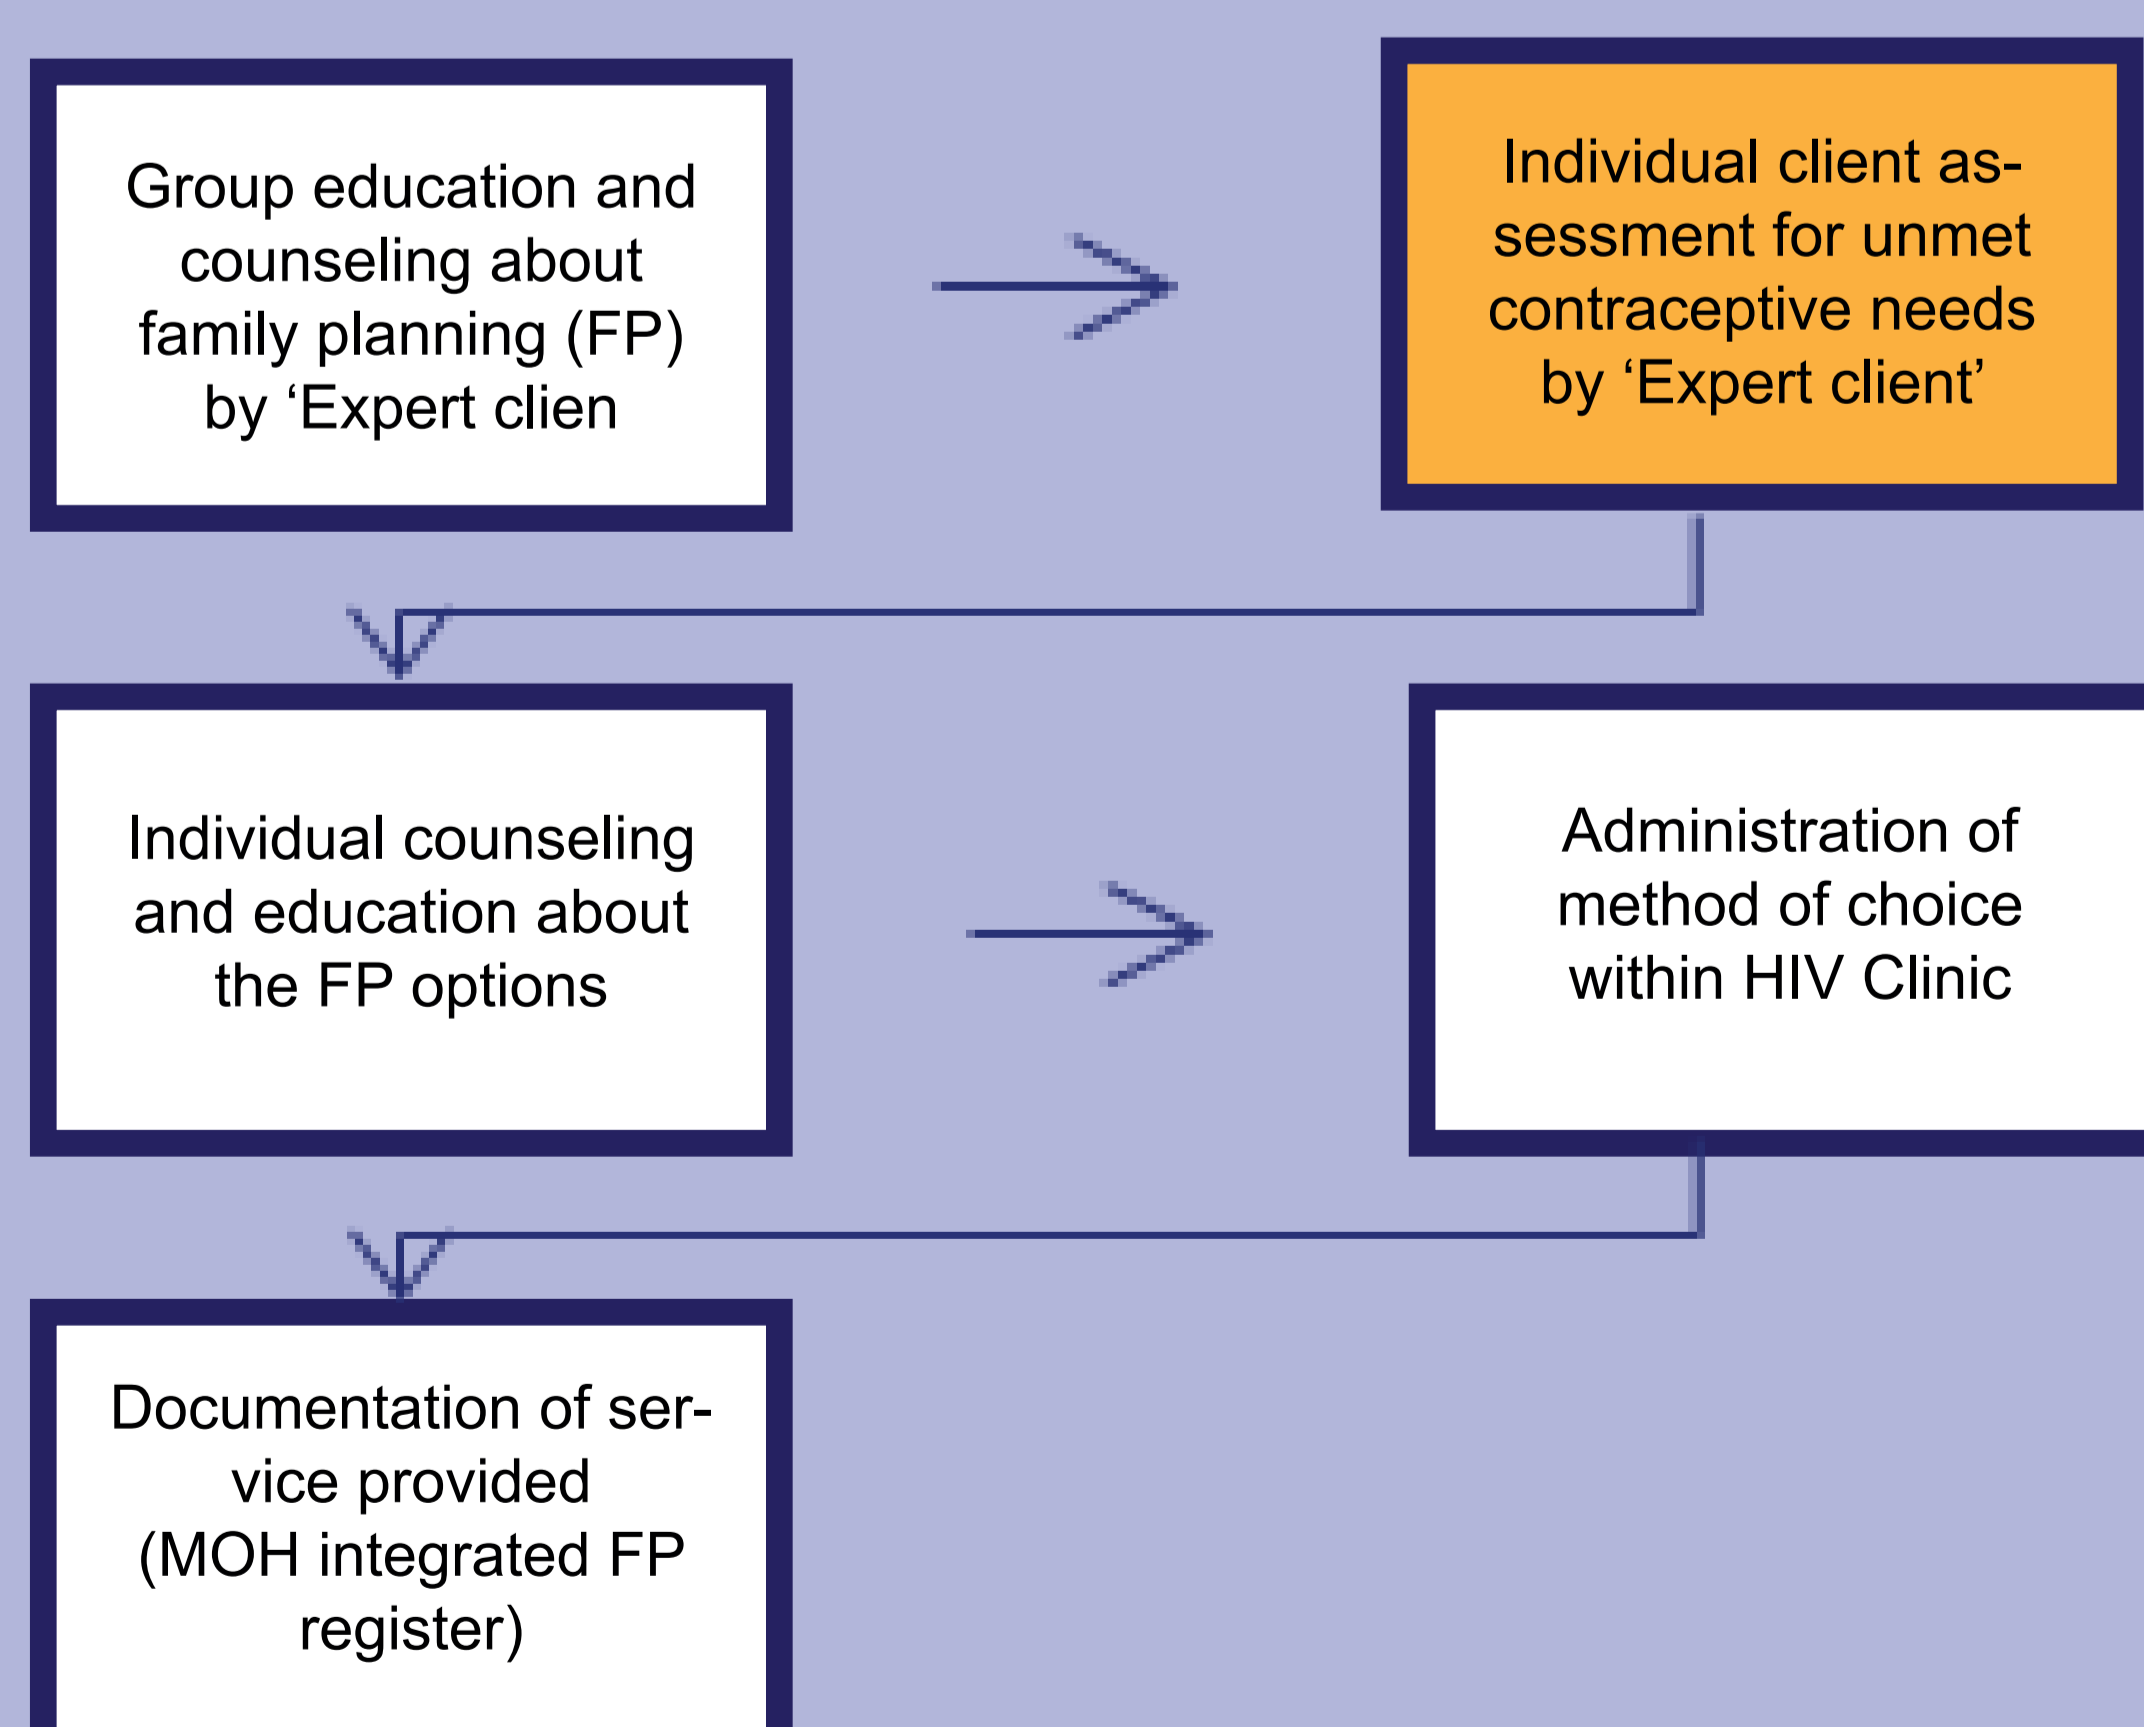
Group education and counseling about family planning (FP) by ‘Expert clien

Individual client assessment for unmet contraceptive needs by ‘Expert client’

Individual counseling and education about the FP options

Administration of method of choice within HIV Clinic

Documentation of service provided (MOH integrated FP register)